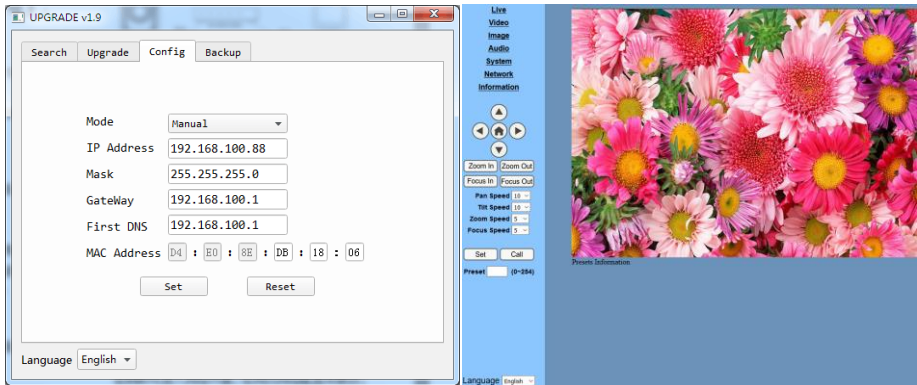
UPGRADE v1.9

Search Upgrade Config Backup

Mode Manual
IP Address 192.168.100.88
Mask 255.255.255.0
GateWay 192.168.100.1
First DNS 192.168.100.1
MAC Address D4 : E0 : 8E : DB : 18 : 06

Set Reset

Language English

Live
Video
Image
Audio
System
Network
Information

Zoom In Zoom Out
Focus In Focus Out
Pan Speed 10
Tilt Speed 10
Zoom Speed 5
Focus Speed 5

Set Call
Preset (0~254)

Presets Information

Language English